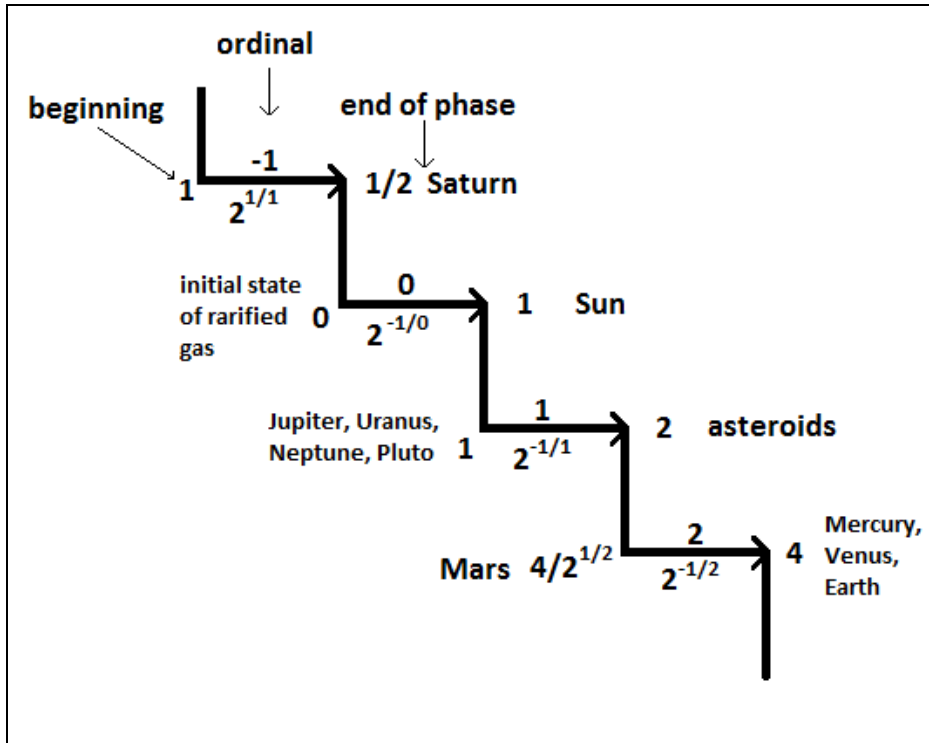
ordinal

beginning

end of phase

1

-1

$2^{1/1}$

1/2 Saturn

initial state of rarified gas

0

0

$2^{-1/0}$

1 Sun

Jupiter, Uranus, Neptune, Pluto

1

1

$2^{-1/1}$

2 asteroids

Mars $4/2^{1/2}$

2

$2^{-1/2}$

4

Mercury, Venus, Earth